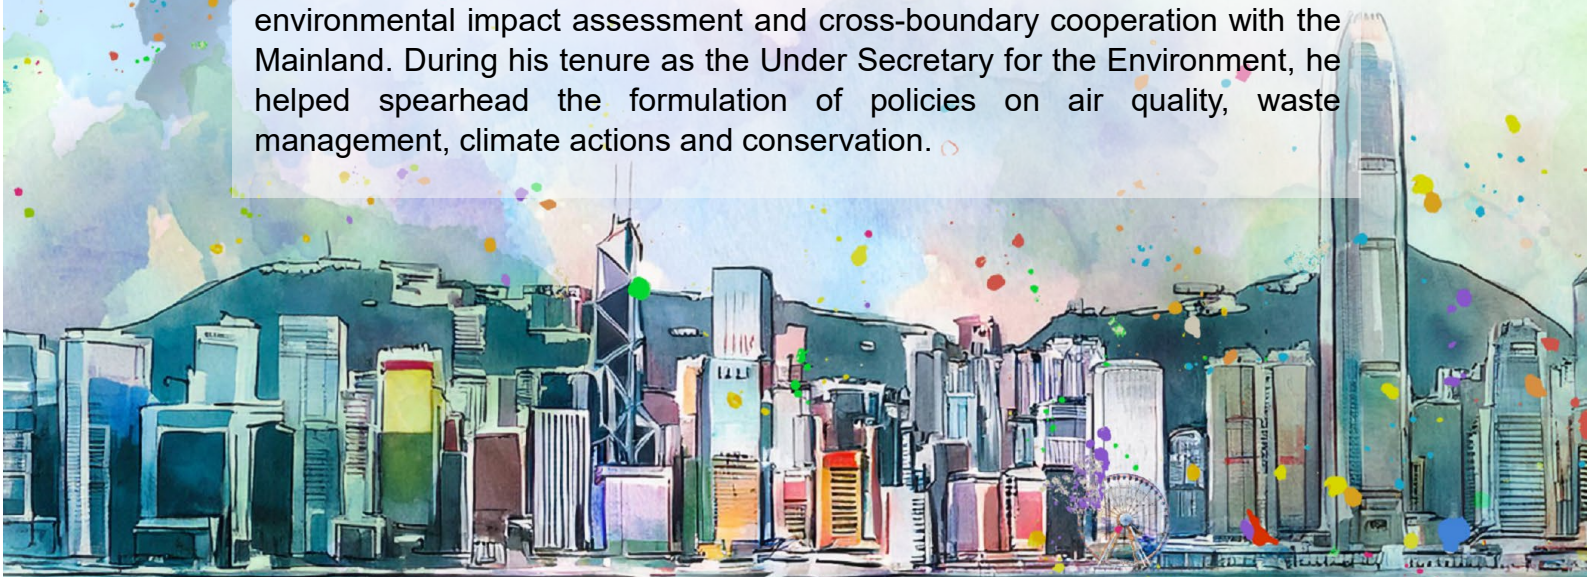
environmental impact assessment and cross-boundary cooperation with the Mainland. During his tenure as the Under Secretary for the Environment, he helped spearhead the formulation of policies on air quality, waste management, climate actions and conservation.